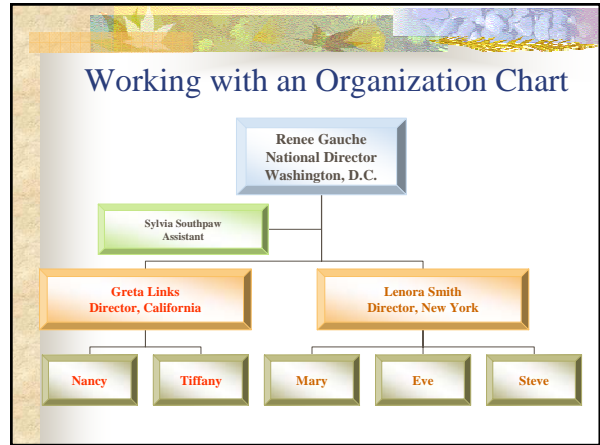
Working with an Organization Chart

Renee Gauche
National Director
Washington, D.C.

Sylvia Southpaw
Assistant

Greta Links
Director, California

Lenora Smith
Director, New York

Nancy

Tiffany

Mary

Eve

Steve